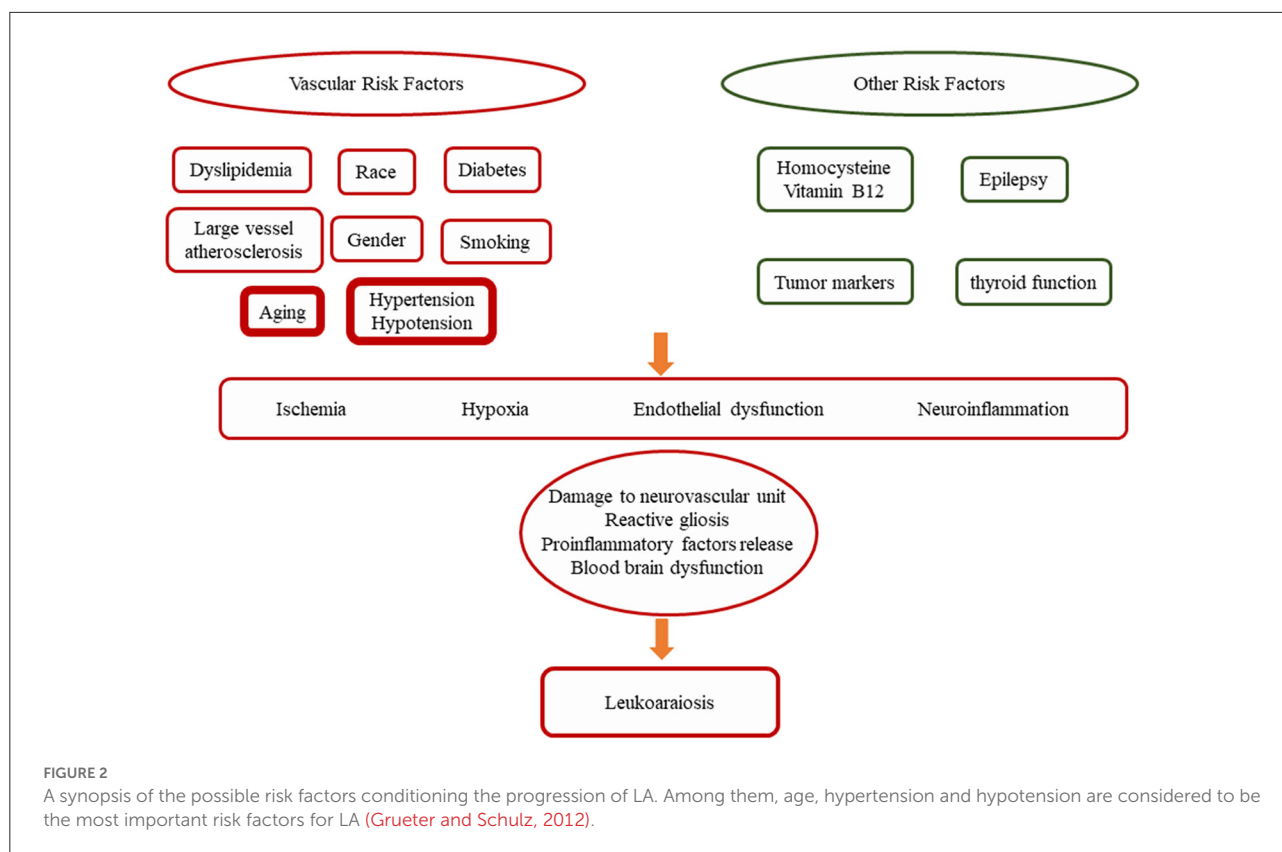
Vascular Risk Factors

Other Risk Factors

Dyslipidemia

Race

Diabetes

Large vessel atherosclerosis

Gender

Smoking

Aging

Hypertension
Hypotension

Homocysteine
Vitamin B12

Epilepsy

Tumor markers

thyroid function

Ischemia

Hypoxia

Endothelial dysfunction

Neuroinflammation

Damage to neurovascular unit
Reactive gliosis
Proinflammatory factors release
Blood brain dysfunction

Leukoaraiosis

FIGURE 2
A synopsis of the possible risk factors conditioning the progression of LA. Among them, age, hypertension and hypotension are considered to be the most important risk factors for LA (Grueter and Schulz, 2012).